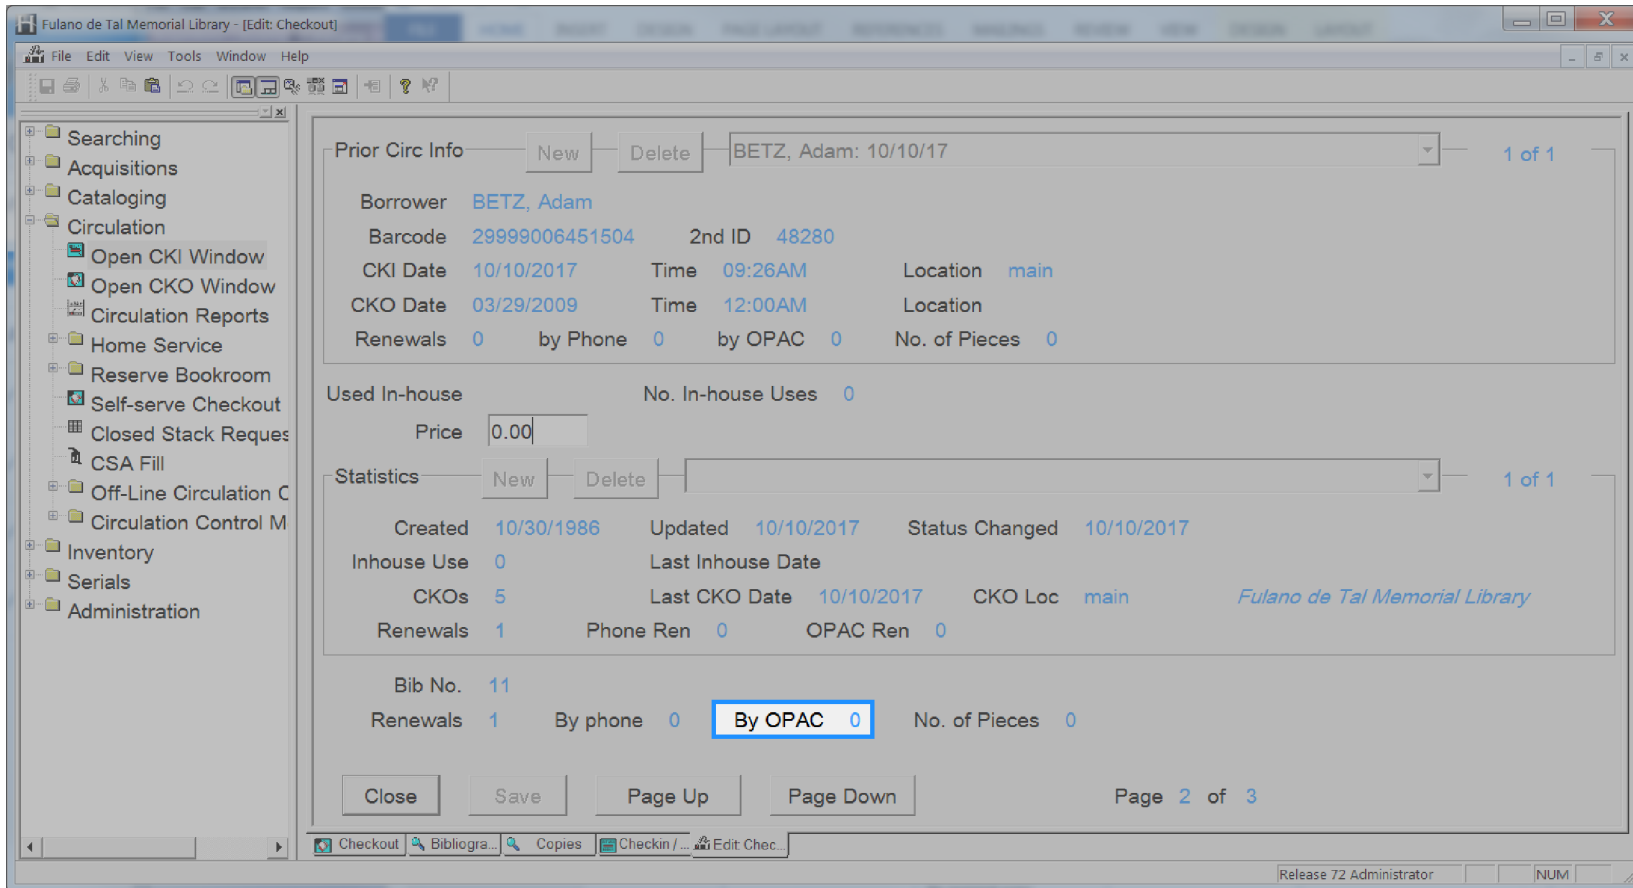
Fulano de Tal Memorial Library - [Edit: Checkout]

File Edit View Tools Window Help

Searching
Acquisitions
Cataloging
Circulation
Open CKI Window
Open CKO Window
Circulation Reports
Home Service
Reserve Bookroom
Self-serve Checkout
Closed Stack Reques
CSA Fill
Off-Line Circulation C
Circulation Control M
Inventory
Serials
Administration

Prior Circ Info New Delete BETZ, Adam: 10/10/17 1 of 1

Borrower BETZ, Adam
Barcode 29999006451504 2nd ID 48280
CKI Date 10/10/2017 Time 09:26AM Location main
CKO Date 03/29/2009 Time 12:00AM Location
Renewals 0 by Phone 0 by OPAC 0 No. of Pieces 0

Used In-house No. In-house Uses 0
Price 0.00

Statistics New Delete 1 of 1

Created 10/30/1986 Updated 10/10/2017 Status Changed 10/10/2017
Inhouse Use 0 Last Inhouse Date
CKOs 5 Last CKO Date 10/10/2017 CKO Loc main Fulano de Tal Memorial Library
Renewals 1 Phone Ren 0 OPAC Ren 0

Bib No. 11
Renewals 1 By phone 0 By OPAC 0 No. of Pieces 0

Close Save Page Up Page Down Page 2 of 3

Checkout Bibliogra... Copies Checkin /... Edit: Chec...

Release 72 Administrator NUM